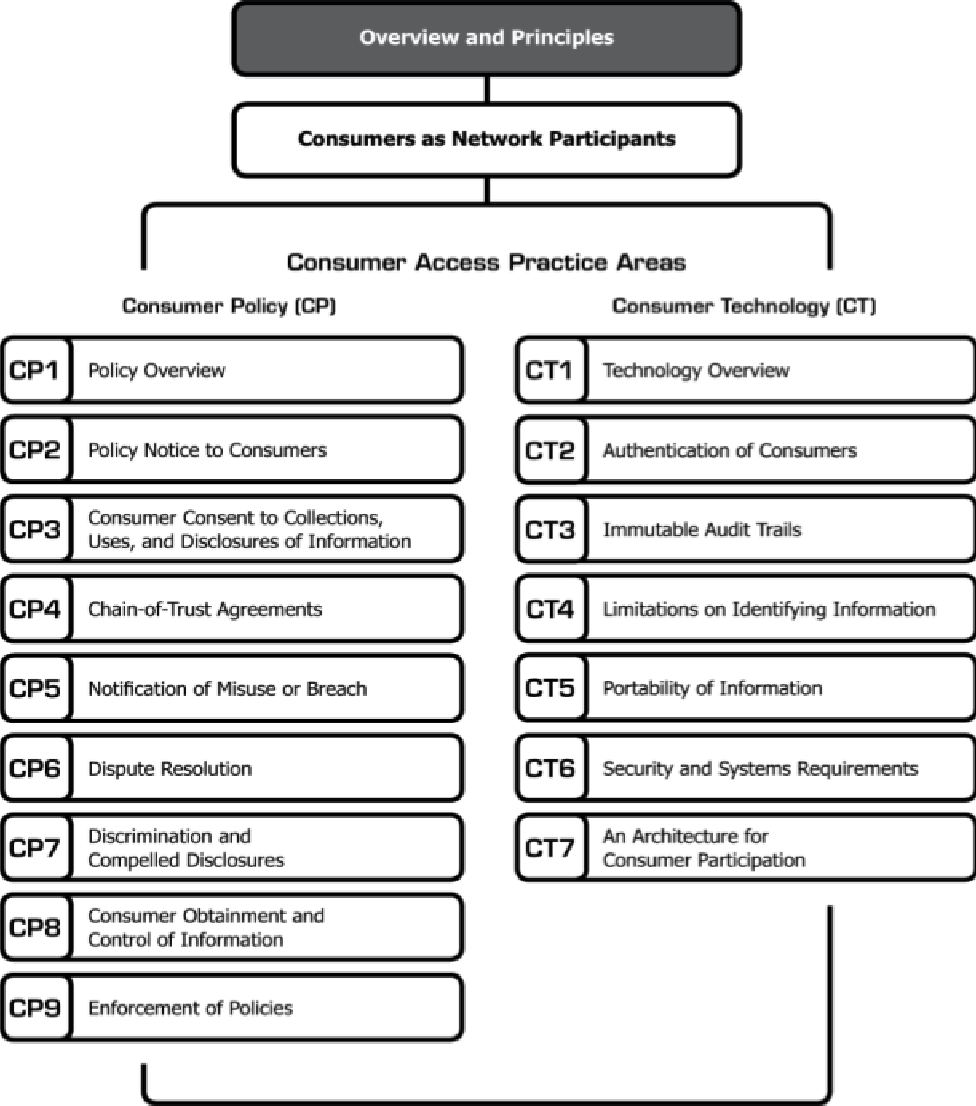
Overview and Principles

Consumers as Network Participants

Consumer Access Practice Areas

Consumer Policy (CP)

CP1 Policy Overview

CP2 Policy Notice to Consumers

CP3 Consumer Consent to Collections, Uses, and Disclosures of Information

CP4 Chain-of-Trust Agreements

CP5 Notification of Misuse or Breach

CP6 Dispute Resolution

CP7 Discrimination and Compelled Disclosures

CP8 Consumer Obtainment and Control of Information

CP9 Enforcement of Policies

Consumer Technology (CT)

CT1 Technology Overview

CT2 Authentication of Consumers

CT3 Immutable Audit Trails

CT4 Limitations on Identifying Information

CT5 Portability of Information

CT6 Security and Systems Requirements

CT7 An Architecture for Consumer Participation